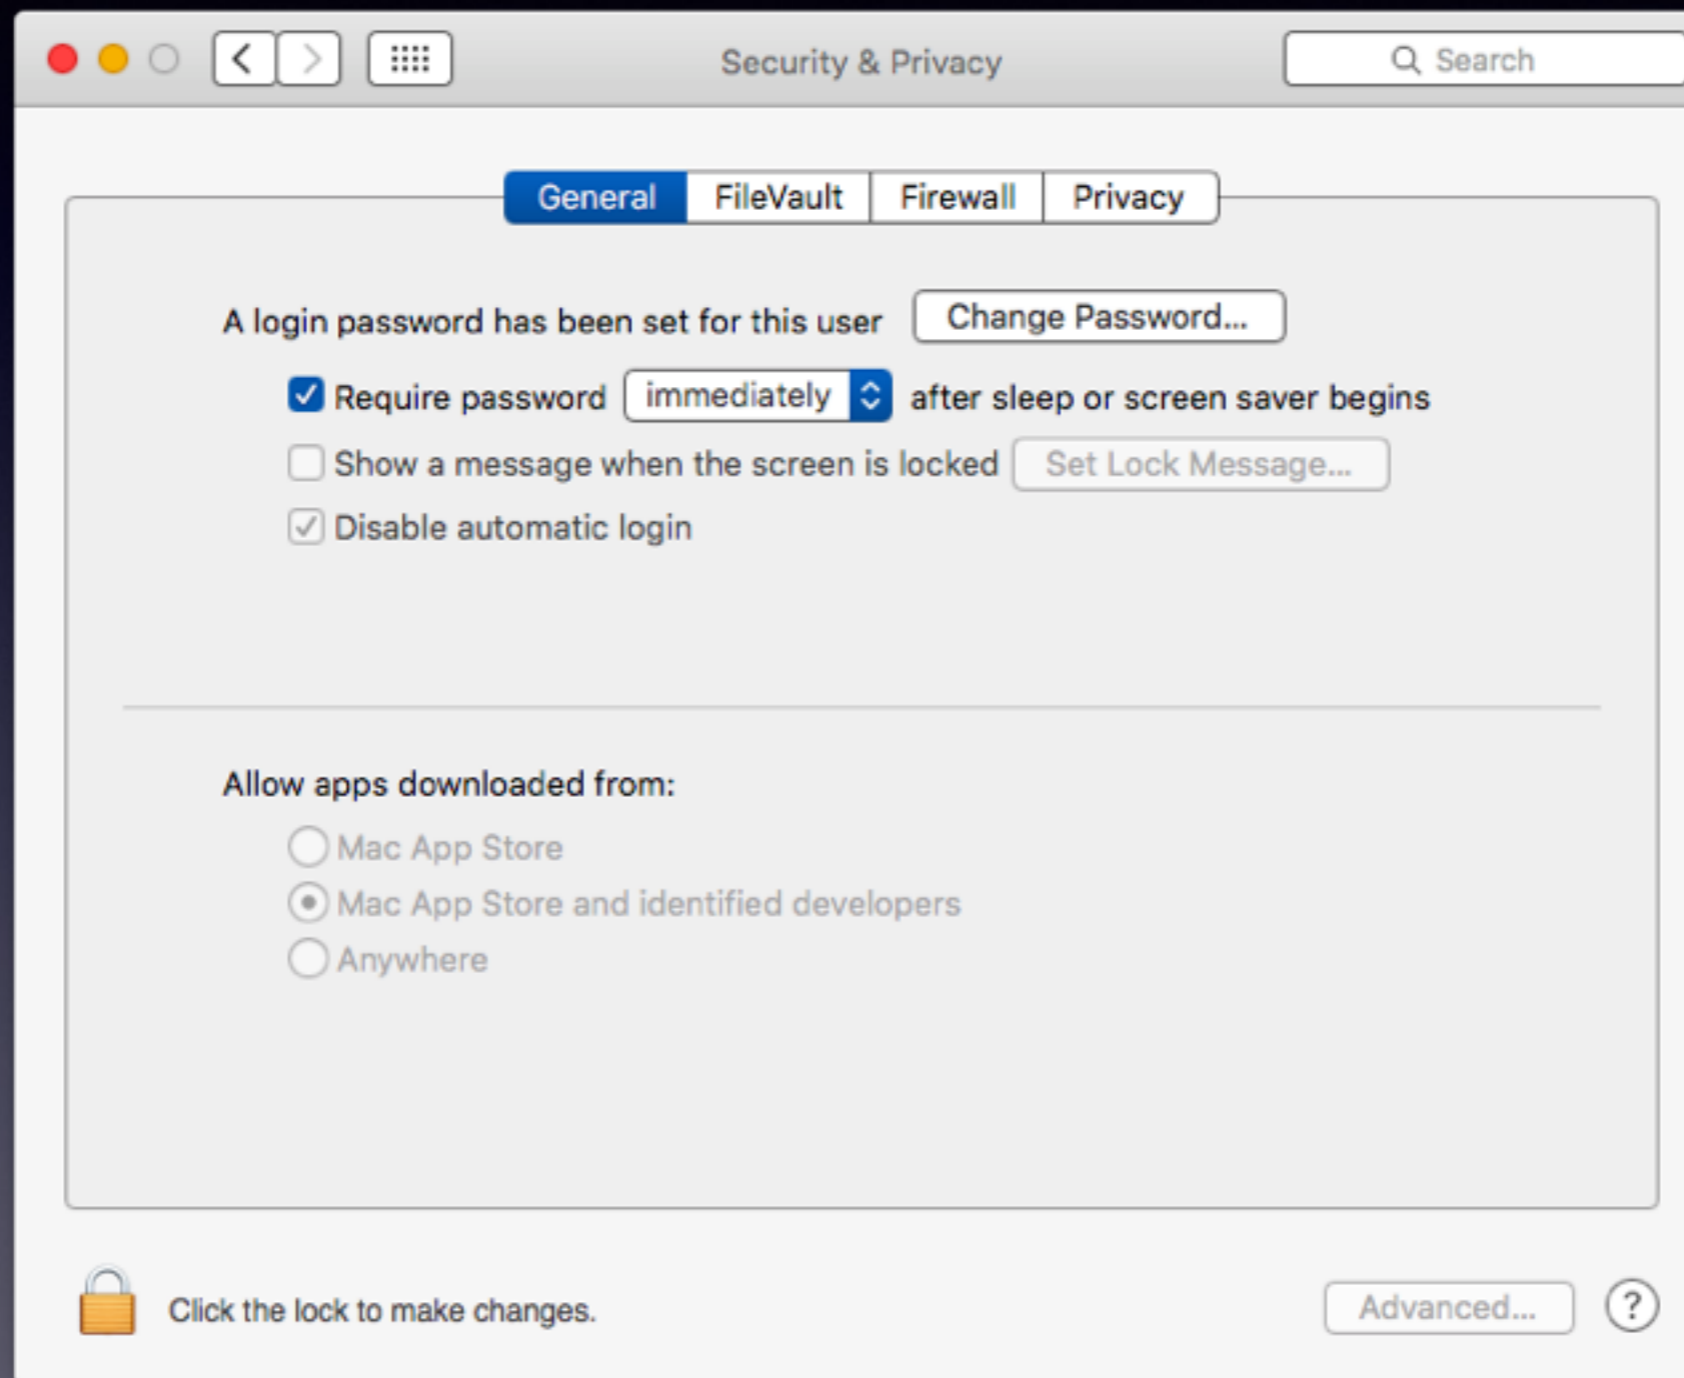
Security & Privacy

Search

General FileVault Firewall Privacy

A login password has been set for this user Change Password...

Require password immediately after sleep or screen saver begins

Show a message when the screen is locked Set Lock Message...

Disable automatic login

Allow apps downloaded from:

Mac App Store

Mac App Store and identified developers

Anywhere

Click the lock to make changes.

Advanced...

?